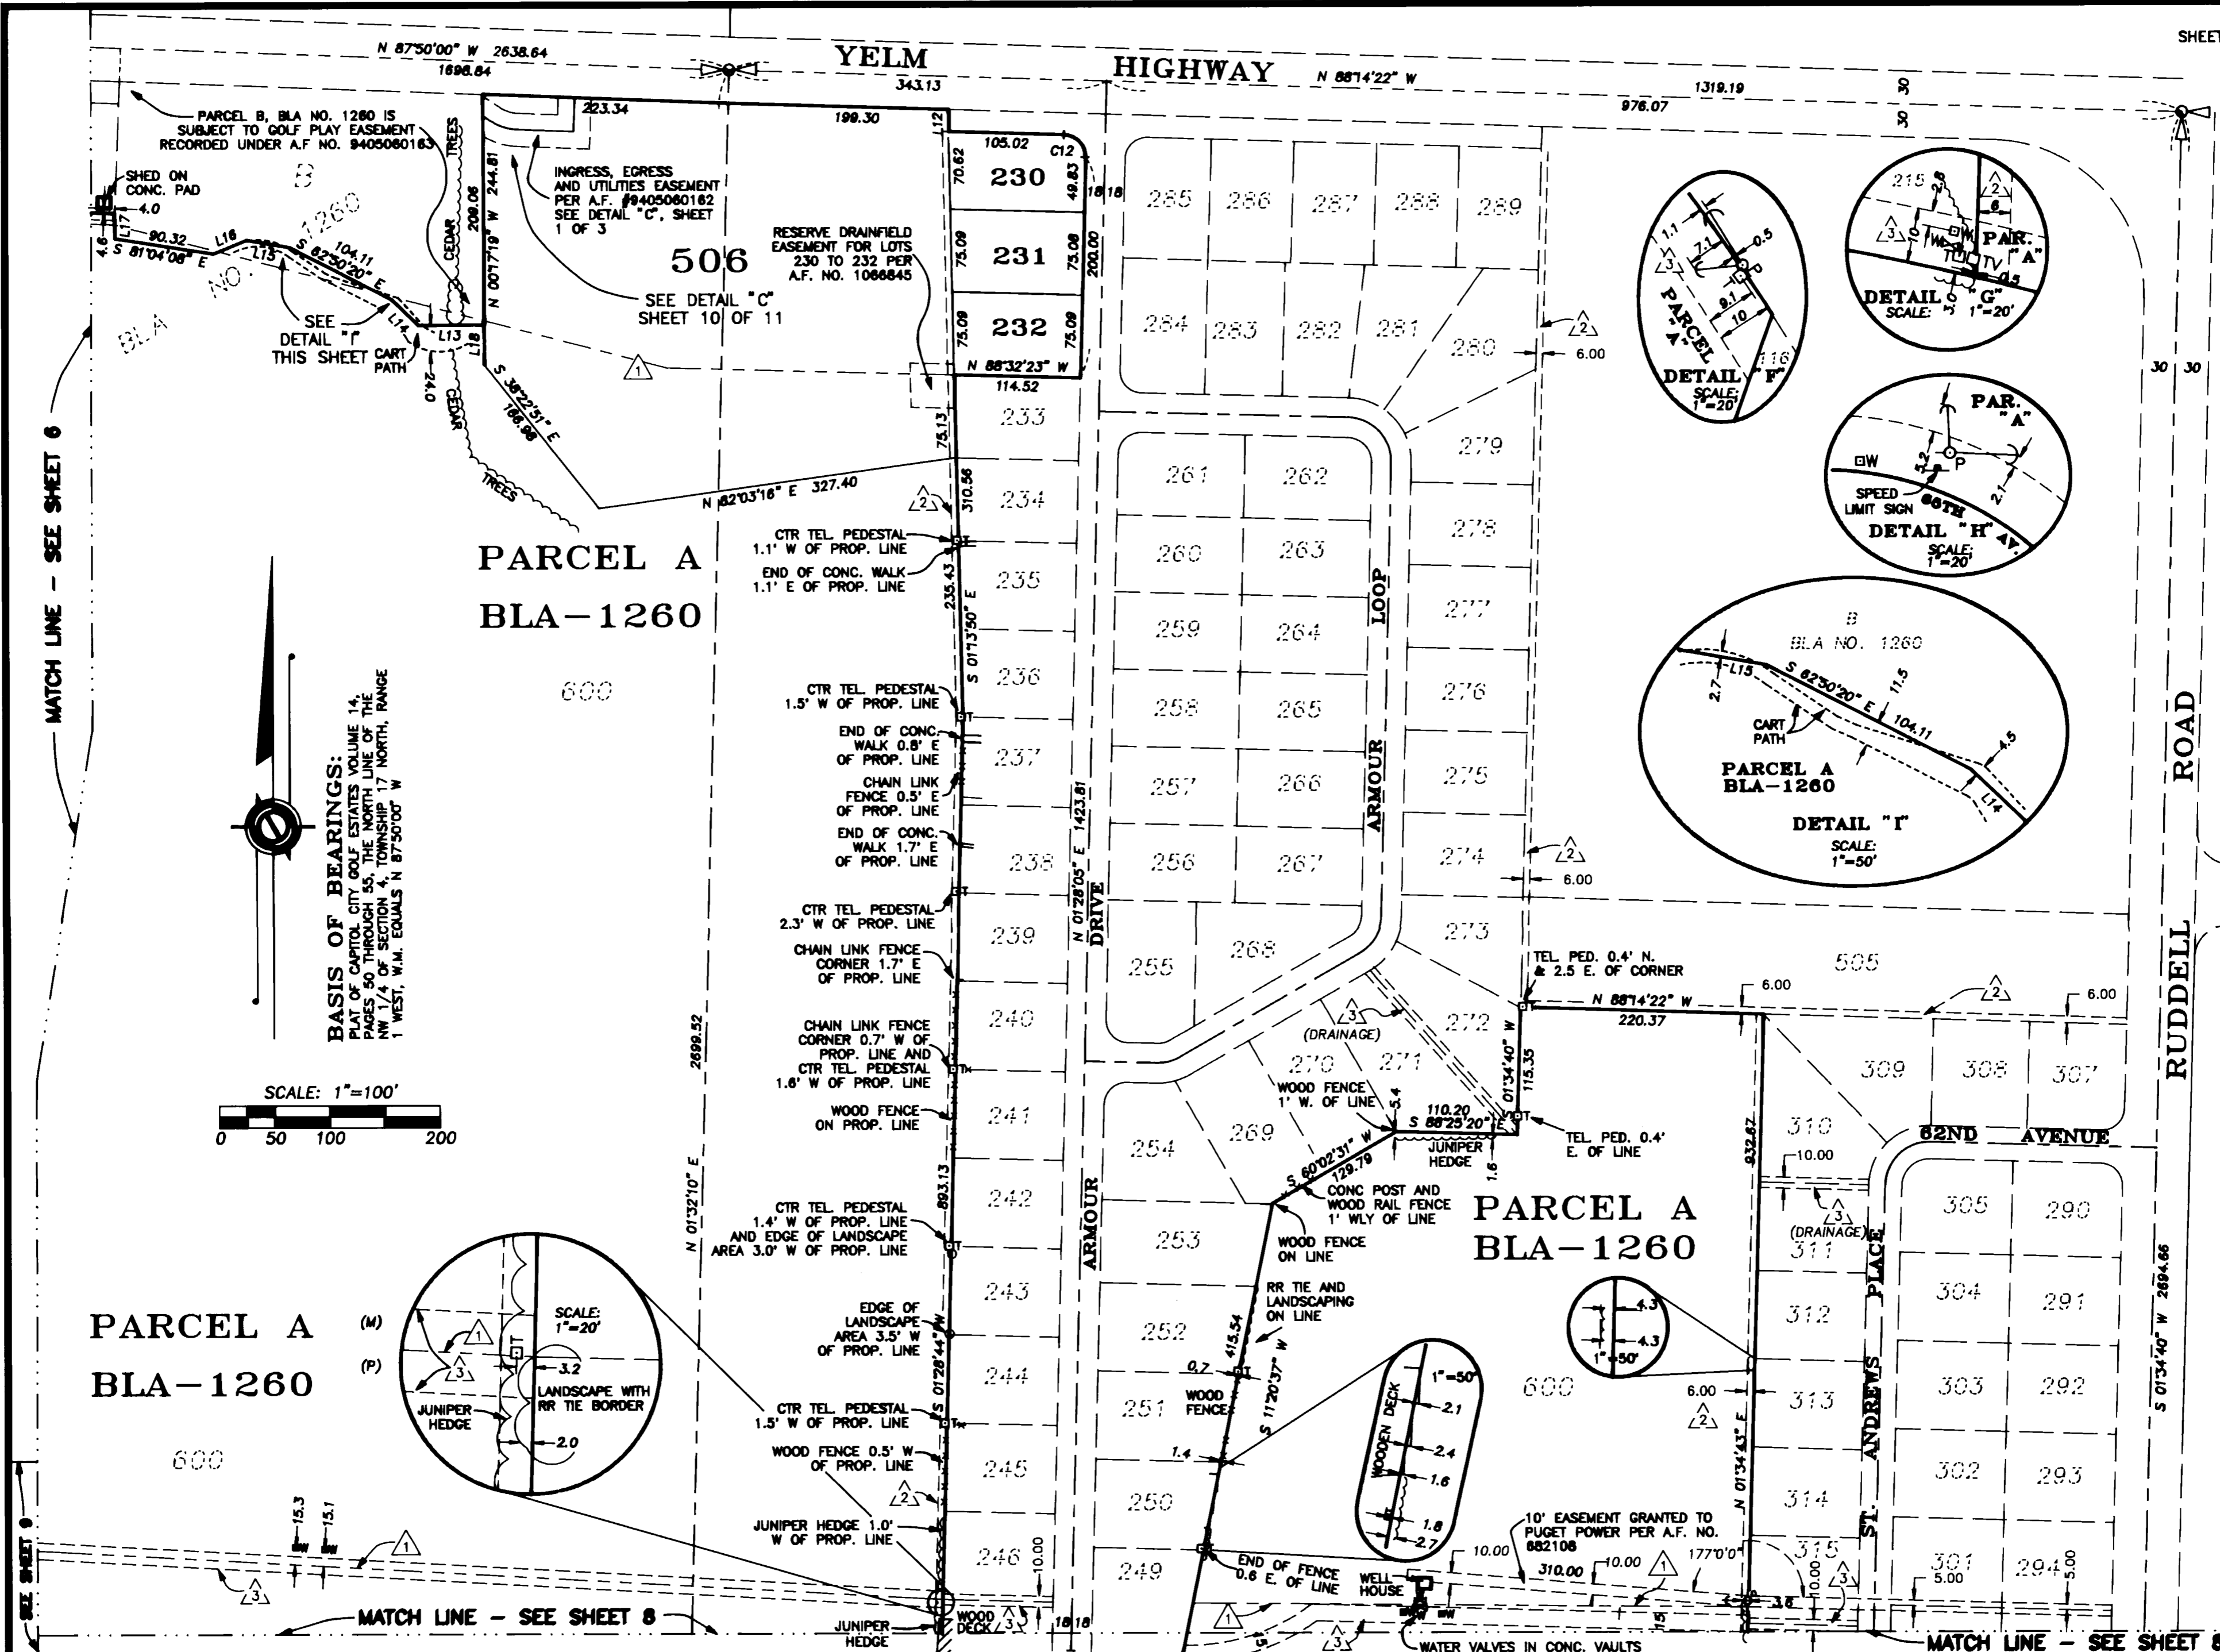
SHEET

N 87°50'00" W 2638.64
1696.84
YELM
343.13
HIGHWAY
N 88°14'22" W
1319.19
976.07
30
30

PARCEL B, BLA NO. 1260 IS SUBJECT TO GOLF PLAY EASEMENT RECORDED UNDER A.F NO. 9405060163

SHED ON CONC. PAD
4.0
L17
4.6
90.32
S 81°04'06" E
L16
L15
S 82°50'20" E
104.11
B
BLA NO. 1260
SEE DETAIL "I" THIS SHEET
CART PATH
L14
L13
L18
24.0
CEDAR TREES
CEDAR
TREES
209.06
244.81
N 00°17'19" W
223.34
199.30
L12
INGRESS, EGRESS AND UTILITIES EASEMENT PER A.F. #9405060162 SEE DETAIL "C", SHEET 1 OF 3
506
SEE DETAIL "C" SHEET 10 OF 11
RESERVE DRAINFIELD EASEMENT FOR LOTS 230 TO 232 PER A.F. NO. 1066845
105.02
C12
70.62
230
49.83
75.09
231
75.08
200.00
75.09
232
75.09
N 88°32'23" W
114.52
18
18
S 38°22'31" E
166.98
N 62°03'16" E 327.40
233
75.13
234
310.56

285
286
287
288
289
284
283
282
281
280
6.00
279
261
262
278
260
263
277
259
264
276
258
265
275
257
266
274
256
267
6.00
273
255
268
272
270
271
269
254
253
252
251
250
249
LOOP
ARMOUR
DRIVE
N 01°28'05" E 1423.81
ARMOUR

PARCEL A
BLA-1260
600

CTR TEL. PEDESTAL 1.1' W OF PROP. LINE
END OF CONC. WALK 1.1' E OF PROP. LINE
235
235.43
S 01°13'50" E
236
CTR TEL. PEDESTAL 1.5' W OF PROP. LINE
END OF CONC. WALK 0.8' E OF PROP. LINE
237
CHAIN LINK FENCE 0.5' E OF PROP. LINE
END OF CONC. WALK 1.7' E OF PROP. LINE
238
CTR TEL. PEDESTAL 2.3' W OF PROP. LINE
239
CHAIN LINK FENCE CORNER 1.7' E OF PROP. LINE
240
CHAIN LINK FENCE CORNER 0.7' W OF PROP. LINE AND CTR TEL. PEDESTAL 1.6' W OF PROP. LINE
241
WOOD FENCE ON PROP. LINE
242
893.13
CTR TEL. PEDESTAL 1.4' W OF PROP. LINE AND EDGE OF LANDSCAPE AREA 3.0' W OF PROP. LINE
243
EDGE OF LANDSCAPE AREA 3.5' W OF PROP. LINE
244
S 01°28'44" W
CTR TEL. PEDESTAL 1.5' W OF PROP. LINE
WOOD FENCE 0.5' W OF PROP. LINE
245
JUNIPER HEDGE 1.0' W OF PROP. LINE
246
10.00
JUNIPER HEDGE
WOOD DECK
18
18

2699.52
N 01°32'10" E

BASIS OF BEARINGS:
PLAT OF CAPITOL CITY GOLF ESTATES VOLUME 14, PAGES 50 THROUGH 55, THE NORTH LINE OF THE NW 1/4 OF SECTION 4, TOWNSHIP 17 NORTH, RANGE 1 WEST, W.M. EQUALS N 87°50'00" W

SCALE: 1"=100'
0 50 100 200

MATCH LINE - SEE SHEET 6

PARCEL A
BLA-1260
600
(M)
(P)
SCALE: 1"=20'
3.2
LANDSCAPE WITH RR TIE BORDER
JUNIPER HEDGE
2.0
15.3
15.1
SEE SHEET 6
MATCH LINE - SEE SHEET 8

(DRAINAGE)
WOOD FENCE 1' W. OF LINE
5.4
110.20
S 88°25'20" E
JUNIPER HEDGE
1.6
N 01°34'40" W
115.35
S 60°02'31" W
129.79
CONC POST AND WOOD RAIL FENCE 1' WLY OF LINE
WOOD FENCE ON LINE
RR TIE AND LANDSCAPING ON LINE
415.54
S 11°20'37" W
0.7
WOOD FENCE
1.4
END OF FENCE 0.6 E. OF LINE
WELL HOUSE
WATER VALVES IN CONC. VAULTS
1"=50'
WOODEN DECK
2.1
2.4
1.6
1.8
2.7
10.00
310.00
10.00
10' EASEMENT GRANTED TO PUGET POWER PER A.F. NO. 882106
177°0'0"

TEL. PED. 0.4' N. & 2.5 E. OF CORNER
N 88°14'22" W
220.37
6.00
TEL. PED. 0.4' E. OF LINE
PARCEL A
BLA-1260
600
4.3
4.3
1"=50'
6.00
932.67
N 01°34'43" E

505
6.00
309
308
307
310
10.00
62ND AVENUE
(DRAINAGE)
311
305
290
312
304
291
313
303
292
314
302
293
315
301
294
5.00
5.00
10.00
ST. ANDREWS PLACE
RUDDELL ROAD
S 01°34'40" W 2694.66
30
30
MATCH LINE - SEE SHEET 8

1.1
7.1
0.5
9.1
10
116
PARCEL "A"
DETAIL "F"
SCALE: 1"=20'

215
2.8
2
6
W
TV
PAR. "A"
0.5
DETAIL "G"
SCALE: 1"=20'

PAR. "A"
W
5.2
P
2.1
SPEED LIMIT SIGN
66TH AV.
DETAIL "H"
SCALE: 1"=20'

B
BLA NO. 1260
L15
S 82°50'20" E
11.5
104.11
2.7
CART PATH
4.5
PARCEL A
BLA-1260
L14
DETAIL "I"
SCALE: 1"=50'